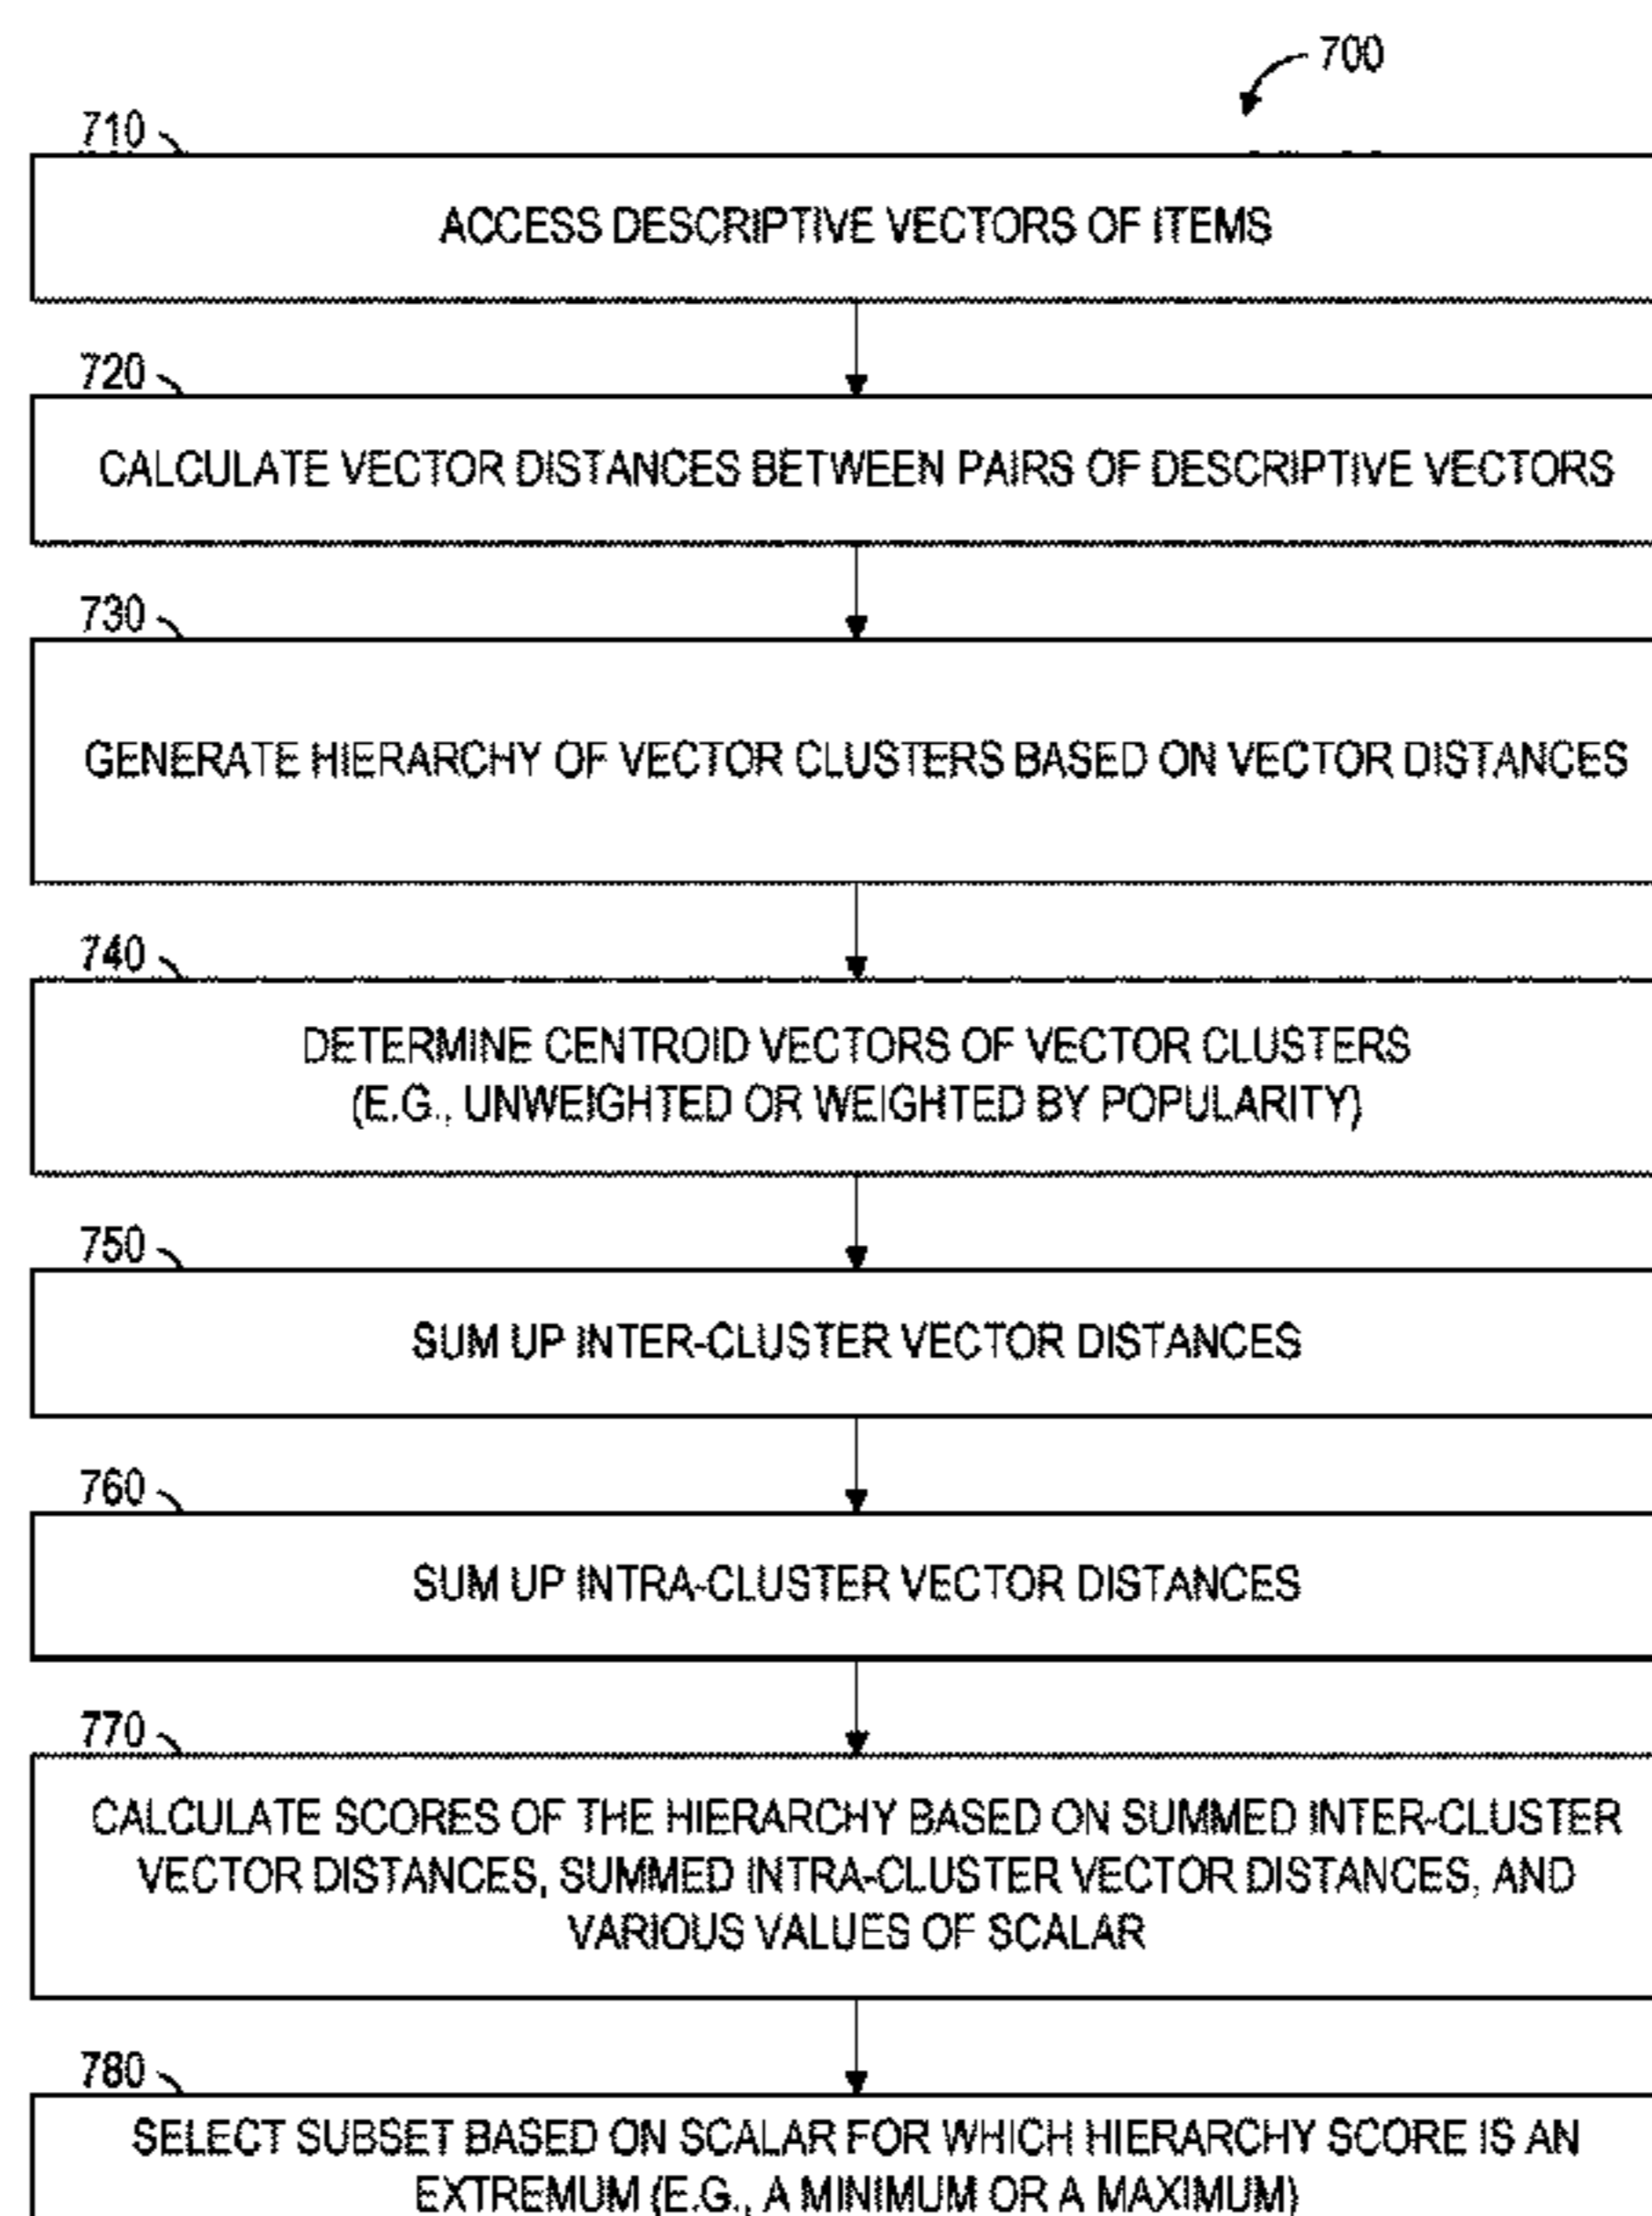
700

710

ACCESS DESCRIPTIVE VECTORS OF ITEMS

720

CALCULATE VECTOR DISTANCES BETWEEN PAIRS OF DESCRIPTIVE VECTORS

730

GENERATE HIERARCHY OF VECTOR CLUSTERS BASED ON VECTOR DISTANCES

740

DETERMINE CENTROID VECTORS OF VECTOR CLUSTERS (E.G., UNWEIGHTED OR WEIGHTED BY POPULARITY)

750

SUM UP INTER-CLUSTER VECTOR DISTANCES

760

SUM UP INTRA-CLUSTER VECTOR DISTANCES

770

CALCULATE SCORES OF THE HIERARCHY BASED ON SUMMED INTER-CLUSTER VECTOR DISTANCES, SUMMED INTRA-CLUSTER VECTOR DISTANCES, AND VARIOUS VALUES OF SCALAR

780

SELECT SUBSET BASED ON SCALAR FOR WHICH HIERARCHY SCORE IS AN EXTREMUM (E.G., A MINIMUM OR A MAXIMUM)